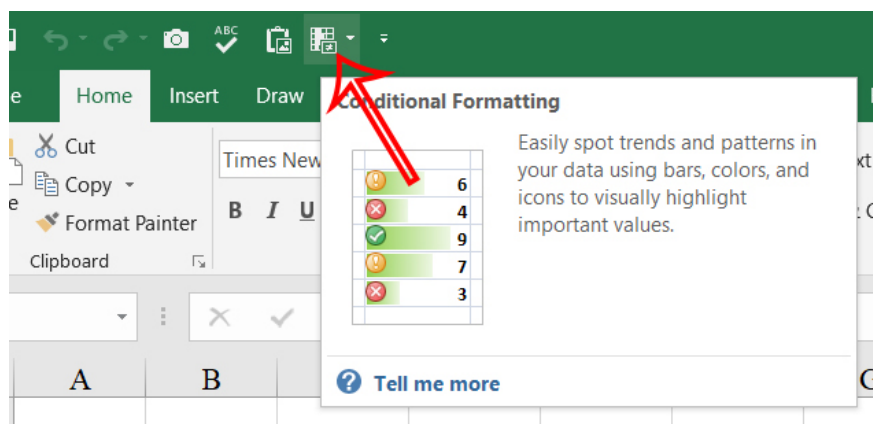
e Home Insert Draw

Cut
Copy
Format Painter
Clipboard

Times New
B I U

A B

Conditional Formatting

| 6 |
| 4 |
| 9 |
| 7 |
| 3 |

Easily spot trends and patterns in your data using bars, colors, and icons to visually highlight important values.

Tell me more

xt
G